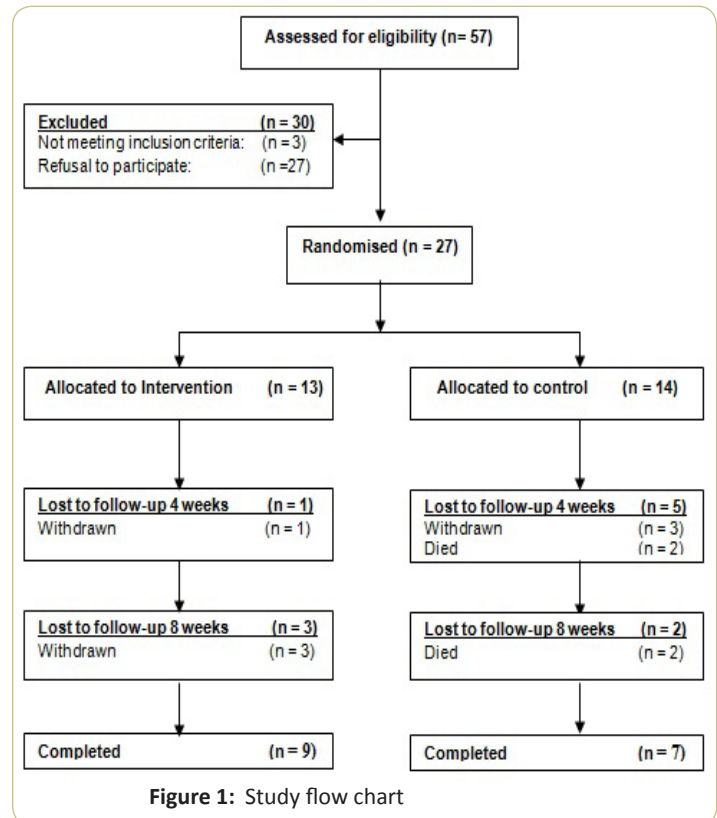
Assessed for eligibility (n= 57)

Excluded (n = 30)
Not meeting inclusion criteria: (n = 3)
Refusal to participate: (n =27)

Randomised (n = 27)

Allocated to Intervention (n = 13)

Allocated to control (n = 14)

Lost to follow-up 4 weeks (n = 1)
Withdrawn (n = 1)

Lost to follow-up 4 weeks (n = 5)
Withdrawn (n = 3)
Died (n = 2)

Lost to follow-up 8 weeks (n = 3)
Withdrawn (n = 3)

Lost to follow-up 8 weeks (n = 2)
Died (n = 2)

Completed (n = 9)

Completed (n = 7)

Figure 1: Study flow chart